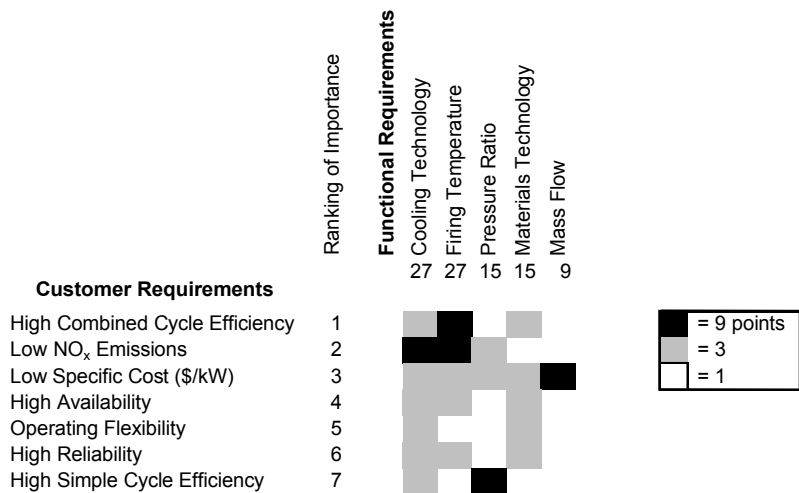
| Customer Requirements | Ranking of Importance | Cooling Technology | Firing Temperature | Pressure Ratio | Materials Technology | Mass Flow |
|---|---|---|---|---|---|---|
| | | 27 | 27 | 15 | 15 | 9 |
| High Combined Cycle Efficiency | 1 | | | | | |
| Low NO$_x$ Emissions | 2 | | | | | |
| Low Specific Cost (\$/kW) | 3 | | | | | |
| High Availability | 4 | | | | | |
| Operating Flexibility | 5 | | | | | |
| High Reliability | 6 | | | | | |
| High Simple Cycle Efficiency | 7 | | | | | |

Functional Requirements

= 9 points
= 3
= 1